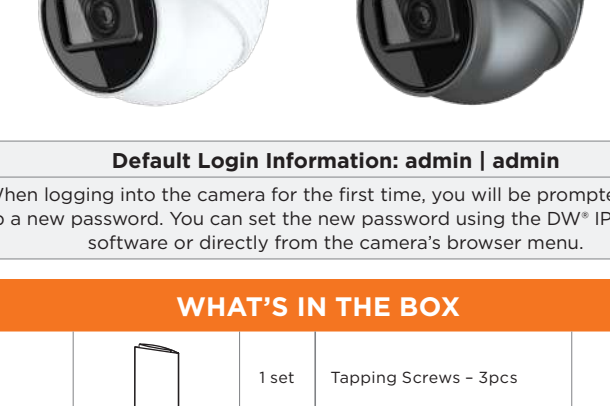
Default Login Information: admin | admin

When logging into the camera for the first time, you will be prompted to a new password. You can set the new password using the DW® IP software or directly from the camera's browser menu.

WHAT'S IN THE BOX

| | | 1 set | Tapping Screws – 3pcs | |
|---|---|---|---|---|